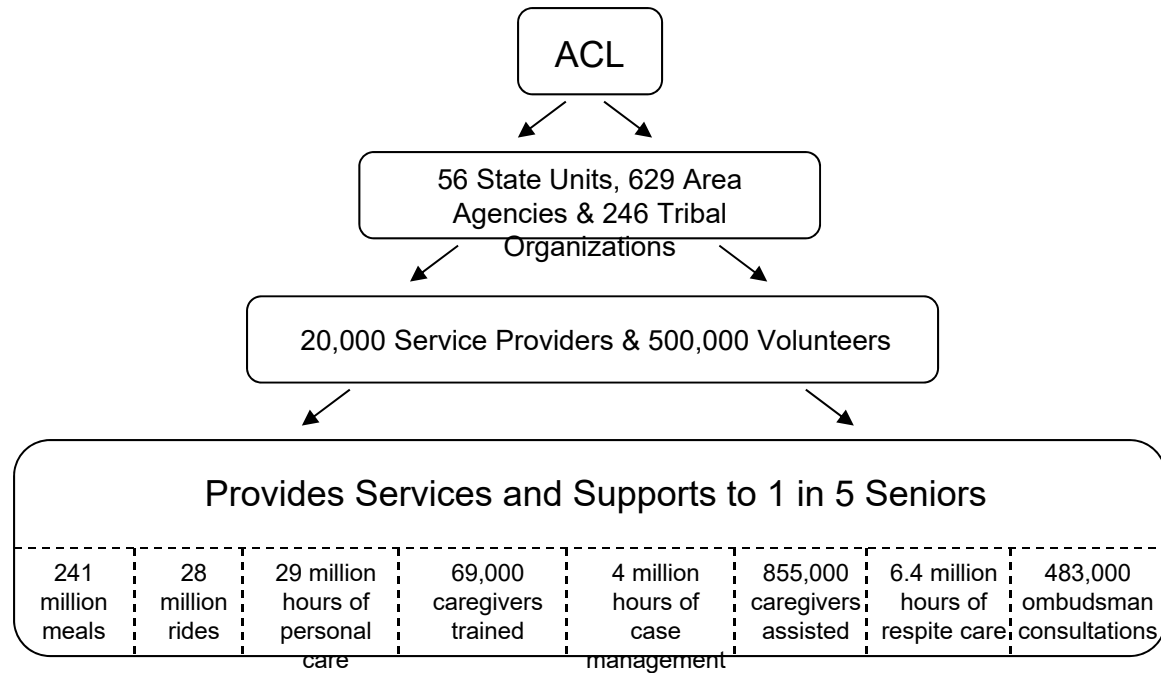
ACL

56 State Units, 629 Area Agencies & 246 Tribal Organizations

20,000 Service Providers & 500,000 Volunteers

Provides Services and Supports to 1 in 5 Seniors

| 241 million meals | 28 million rides | 29 million hours of personal care | 69,000 caregivers trained | 4 million hours of case management | 855,000 caregivers assisted | 6.4 million hours of respite care | 483,000 ombudsman consultations |
|---|---|---|---|---|---|---|---|